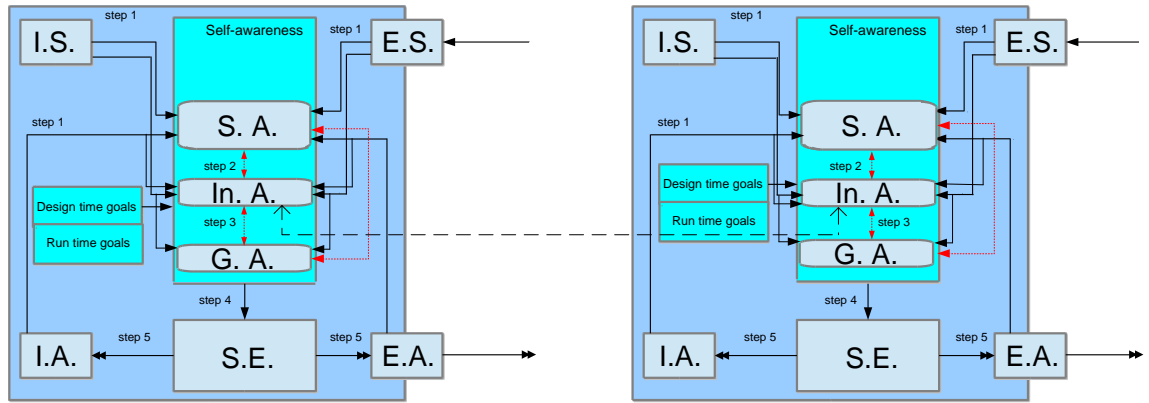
step 1
I.S.
Self-awareness
step 1
E.S.
step 1
S. A.
step 2
In. A.
Design time goals
step 3
Run time goals
G. A.
step 4
step 5
step 5
I.A.
S.E.
E.A.

step 1
I.S.
Self-awareness
step 1
E.S.
step 1
S. A.
step 2
In. A.
Design time goals
step 3
Run time goals
G. A.
step 4
step 5
step 5
I.A.
S.E.
E.A.